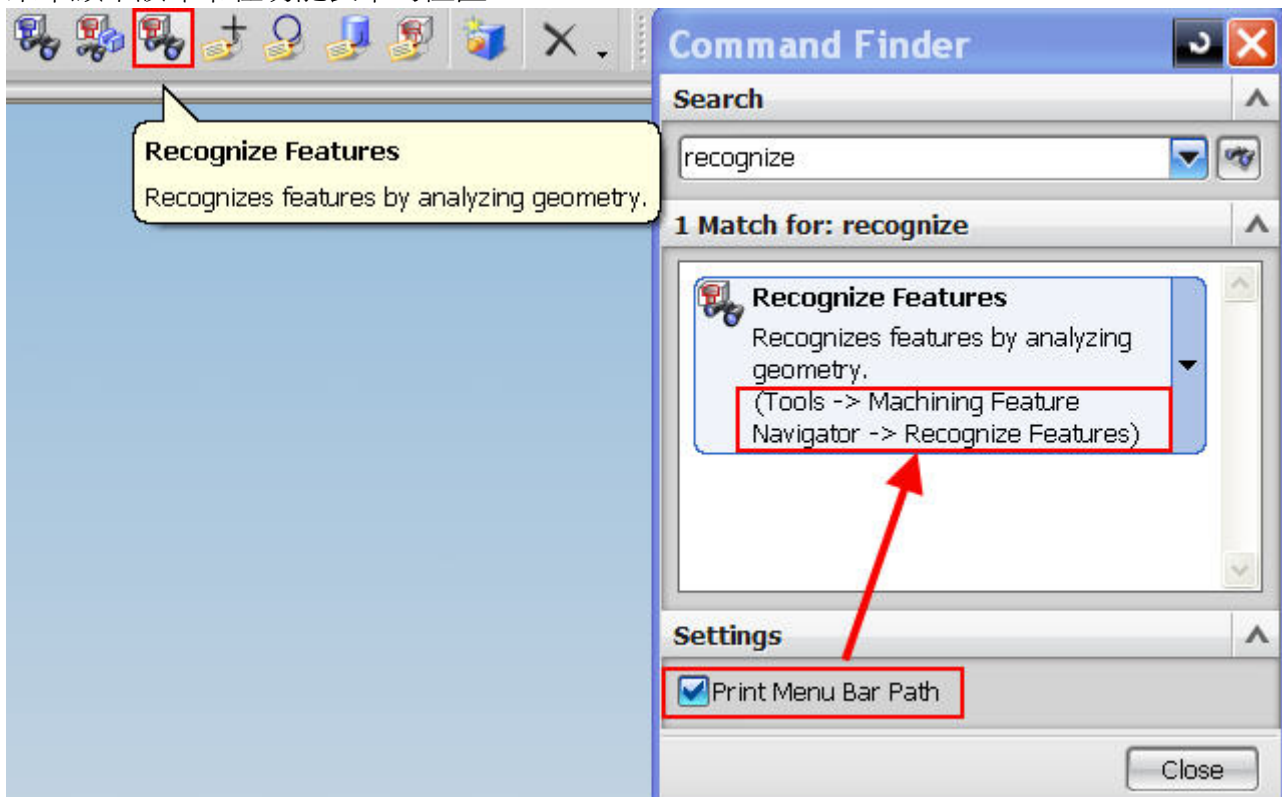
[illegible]

Recognize Features

Recognizes features by analyzing geometry.

Command Finder

Search

recognize

1 Match for: recognize

Recognize Features

Recognizes features by analyzing geometry.

(Tools -> Machining Feature Navigator -> Recognize Features)

Settings

Print Menu Bar Path

Close